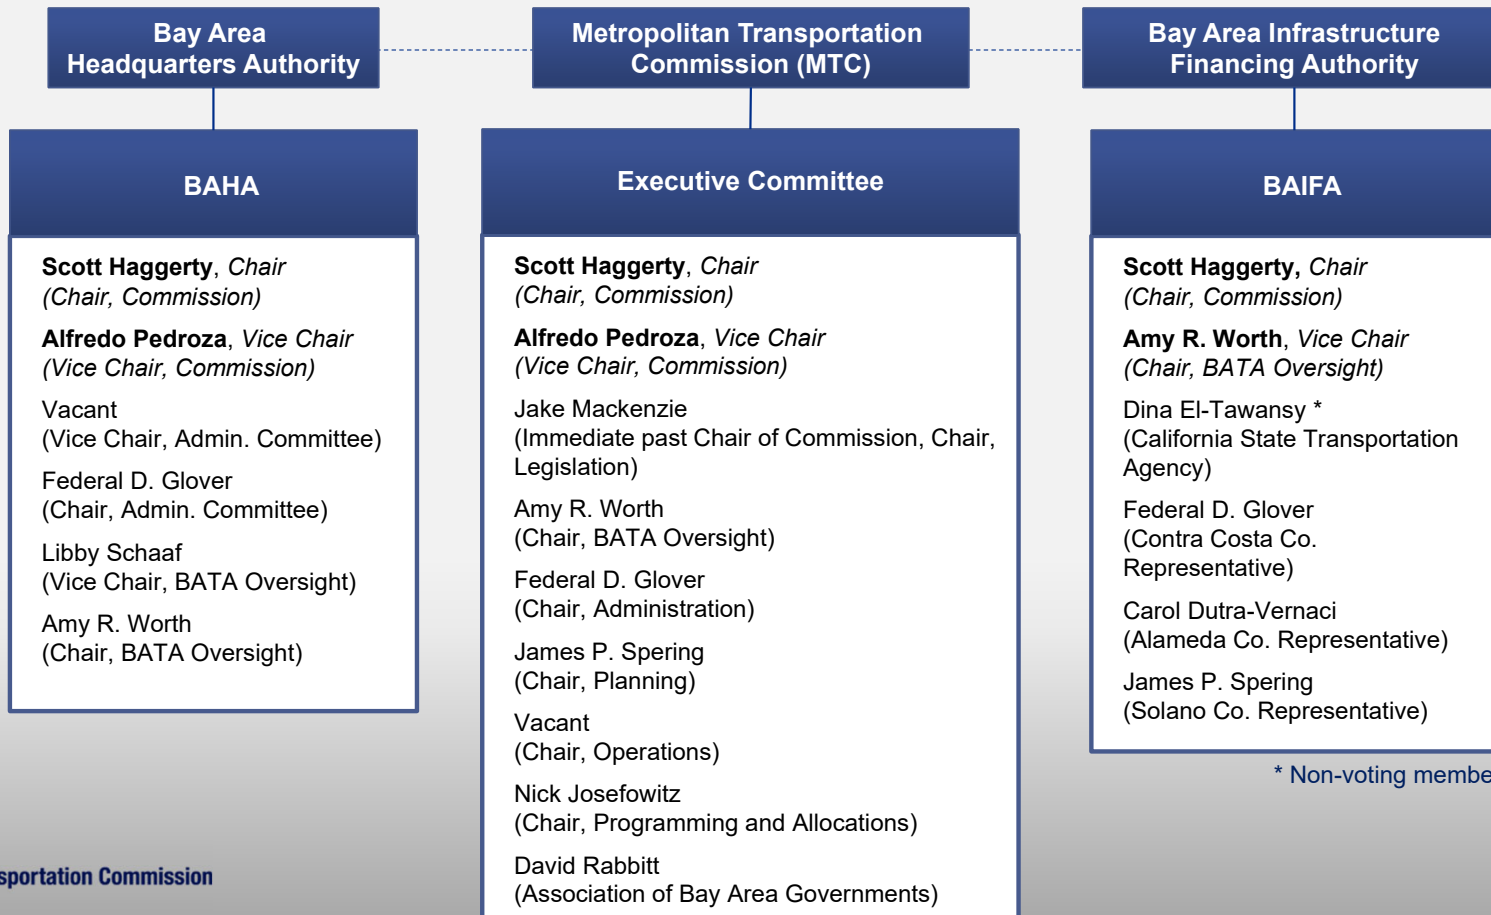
Bay Area Headquarters Authority

Metropolitan Transportation Commission (MTC)

Bay Area Infrastructure Financing Authority

BAHA

**Scott Haggerty**, *Chair*
*(Chair, Commission)*

**Alfredo Pedroza**, *Vice Chair*
*(Vice Chair, Commission)*

Vacant
(Vice Chair, Admin. Committee)

Federal D. Glover
(Chair, Admin. Committee)

Libby Schaaf
(Vice Chair, BATA Oversight)

Amy R. Worth
(Chair, BATA Oversight)

Executive Committee

**Scott Haggerty**, *Chair*
*(Chair, Commission)*

**Alfredo Pedroza**, *Vice Chair*
*(Vice Chair, Commission)*

Jake Mackenzie
(Immediate past Chair of Commission, Chair, Legislation)

Amy R. Worth
(Chair, BATA Oversight)

Federal D. Glover
(Chair, Administration)

James P. Spering
(Chair, Planning)

Vacant
(Chair, Operations)

Nick Josefowitz
(Chair, Programming and Allocations)

David Rabbitt
(Association of Bay Area Governments)

BAIFA

**Scott Haggerty,** *Chair*
*(Chair, Commission)*

**Amy R. Worth**, *Vice Chair*
*(Chair, BATA Oversight)*

Dina El-Tawansy *
(California State Transportation Agency)

Federal D. Glover
(Contra Costa Co. Representative)

Carol Dutra-Vernaci
(Alameda Co. Representative)

James P. Spering
(Solano Co. Representative)

* Non-voting membe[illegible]

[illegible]sportation Commission